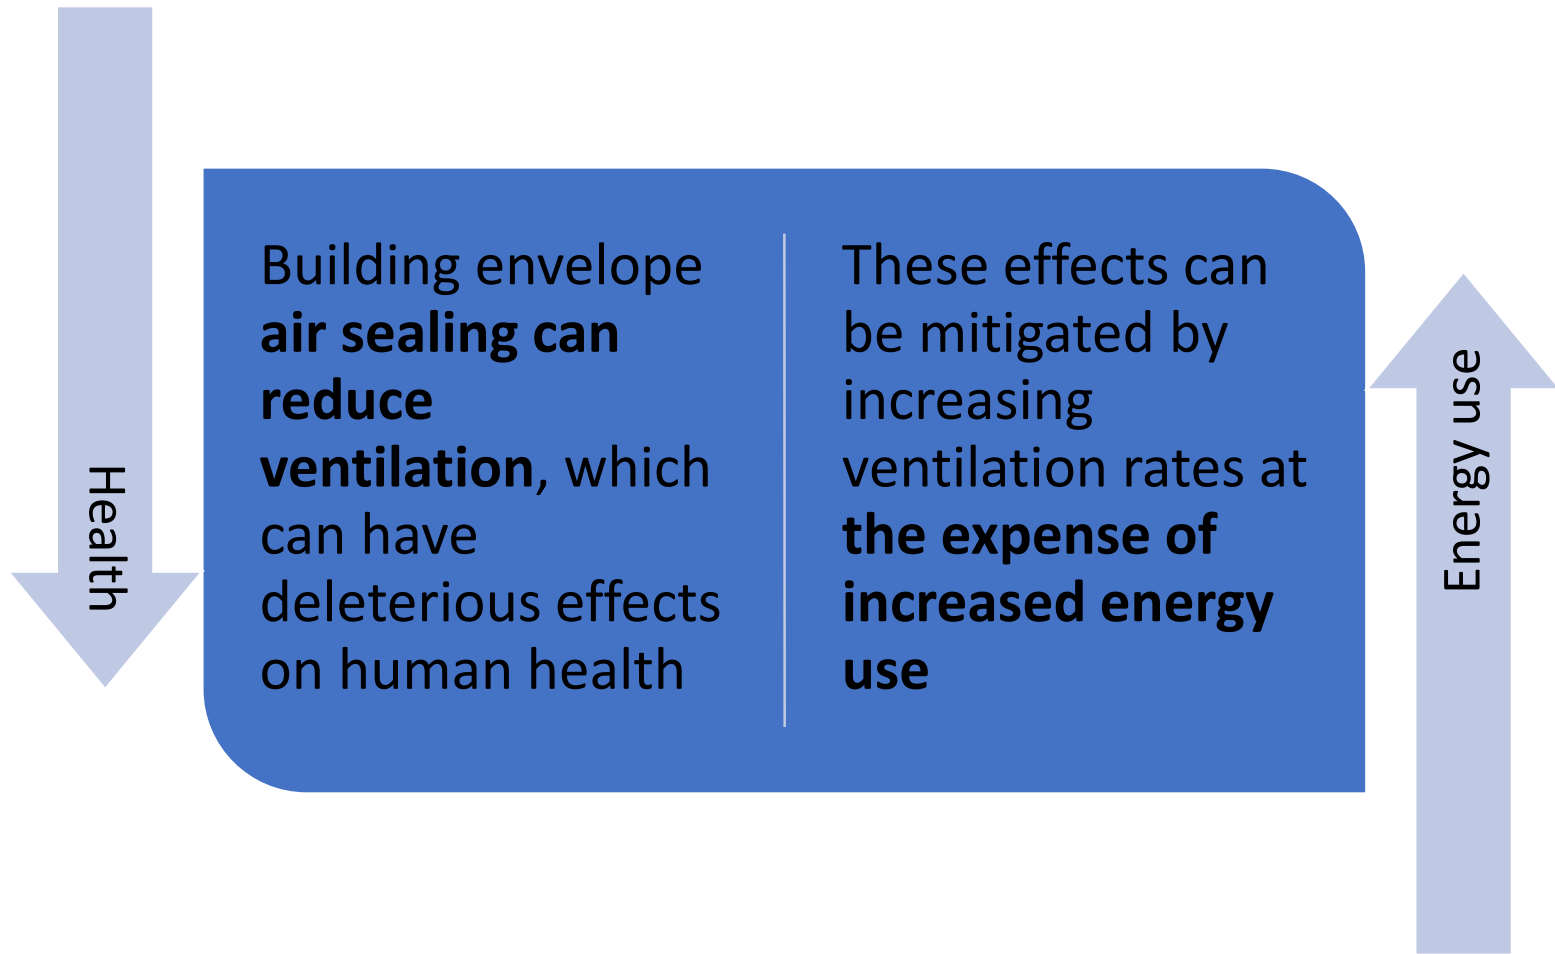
Health

Building envelope air sealing can reduce ventilation, which can have deleterious effects on human health

These effects can be mitigated by increasing ventilation rates at the expense of increased energy use

Energy use